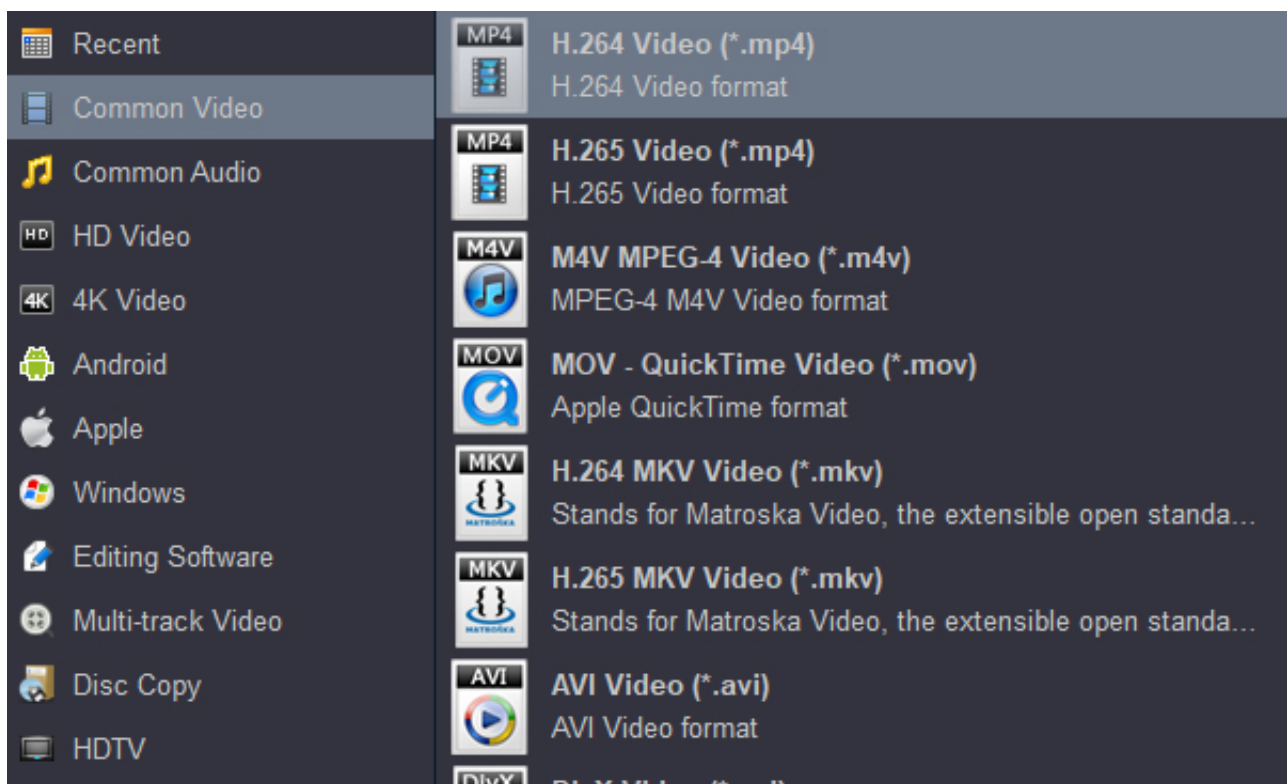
Recent
Common Video
Common Audio
HD HD Video
4K 4K Video
Android
Apple
Windows
Editing Software
Multi-track Video
Disc Copy
HDTV

MP4
H.264 Video (*.mp4)
H.264 Video format

MP4
H.265 Video (*.mp4)
H.265 Video format

M4V
M4V MPEG-4 Video (*.m4v)
MPEG-4 M4V Video format

MOV
MOV - QuickTime Video (*.mov)
Apple QuickTime format

MKV
MATROŠKA
H.264 MKV Video (*.mkv)
Stands for Matroska Video, the extensible open standa...

MKV
MATROŠKA
H.265 MKV Video (*.mkv)
Stands for Matroska Video, the extensible open standa...

AVI
AVI Video (*.avi)
AVI Video format

DivX
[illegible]